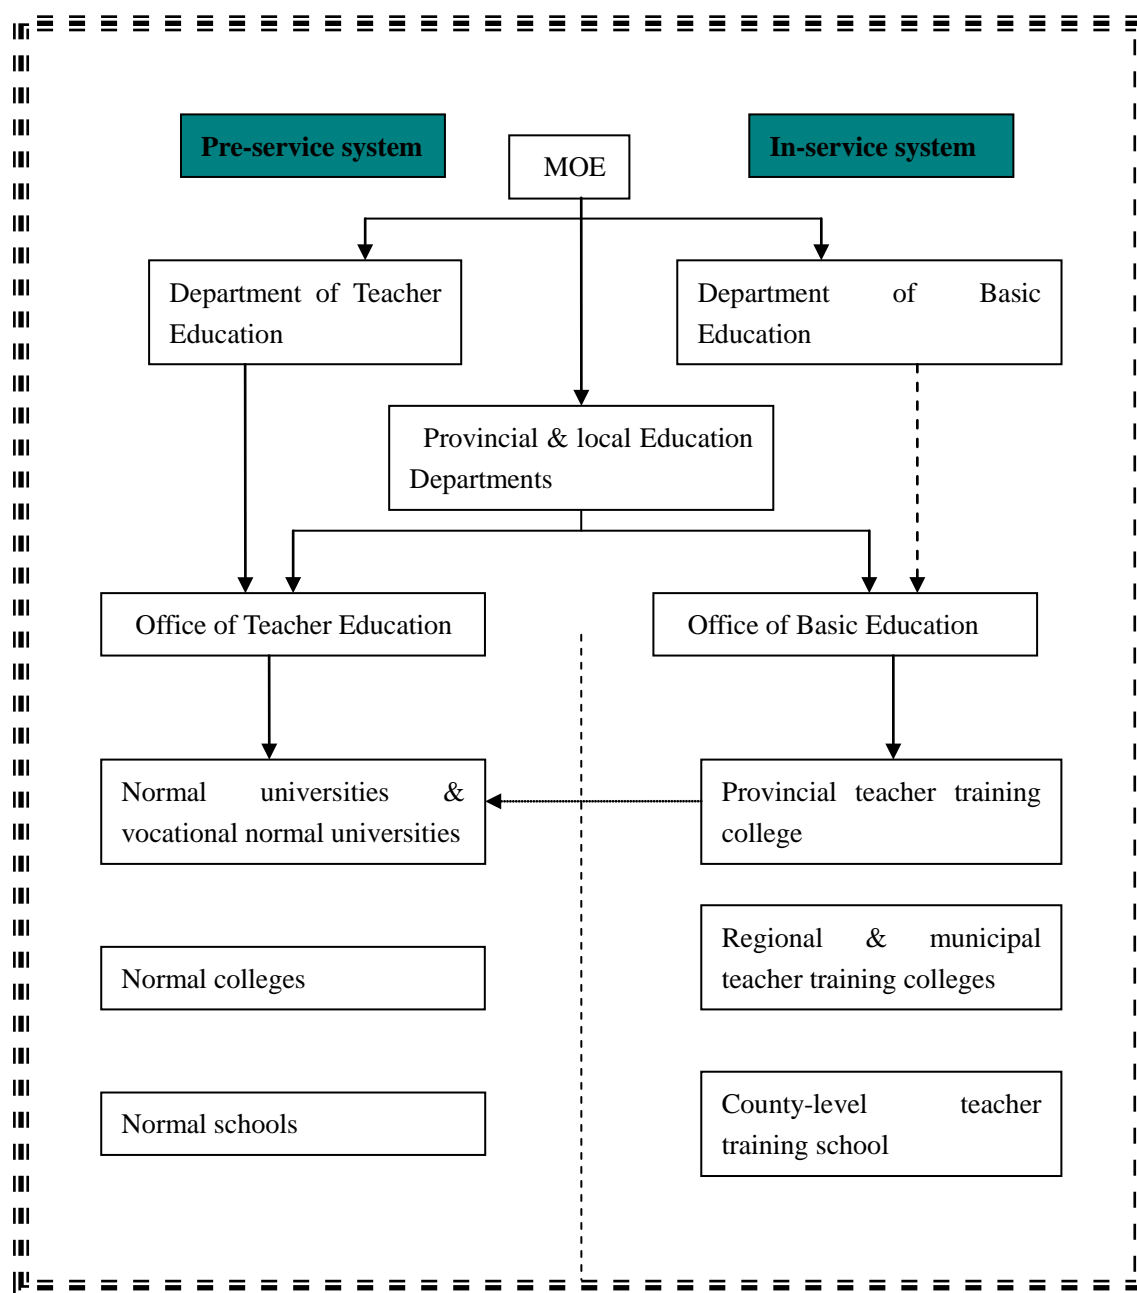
Pre-service system

MOE

In-service system

Department of Teacher Education

Department of Basic Education

Provincial & local Education Departments

Office of Teacher Education

Office of Basic Education

Normal universities & vocational normal universities

Provincial teacher training college

Normal colleges

Regional & municipal teacher training colleges

Normal schools

County-level teacher training school